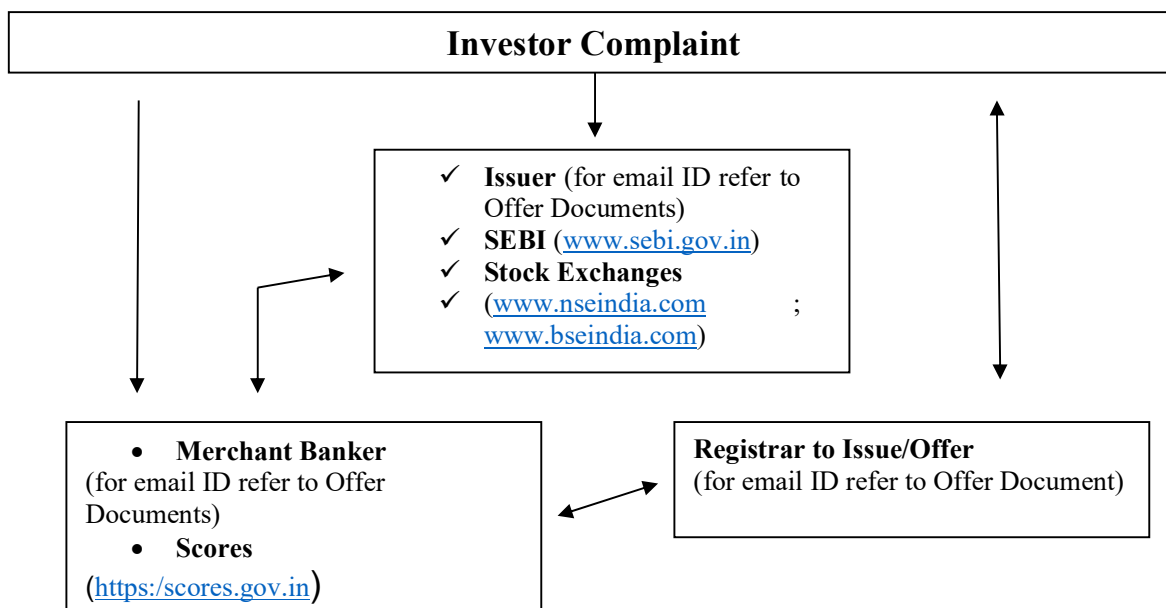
Investor Complaint

✓ **Issuer** (for email ID refer to Offer Documents)
✓ **SEBI** (www.sebi.gov.in)
✓ **Stock Exchanges**
✓ (www.nseindia.com ; www.bseindia.com)

• **Merchant Banker**
(for email ID refer to Offer Documents)
• **Scores**
(https:/scores.gov.in)

**Registrar to Issue/Offer**
(for email ID refer to Offer Document)